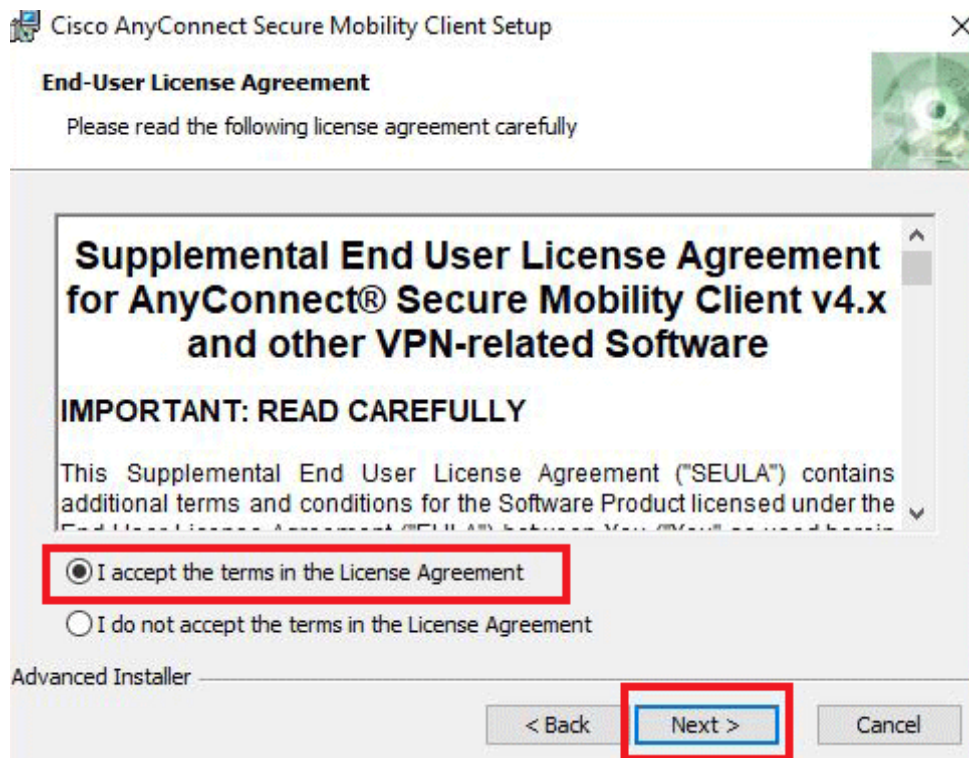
Cisco AnyConnect Secure Mobility Client Setup

×

End-User License Agreement

Please read the following license agreement carefully

Supplemental End User License Agreement for AnyConnect® Secure Mobility Client v4.x and other VPN-related Software

IMPORTANT: READ CAREFULLY

This Supplemental End User License Agreement ("SEULA") contains additional terms and conditions for the Software Product licensed under the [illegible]

I accept the terms in the License Agreement

I do not accept the terms in the License Agreement

Advanced Installer

< Back

Next >

Cancel